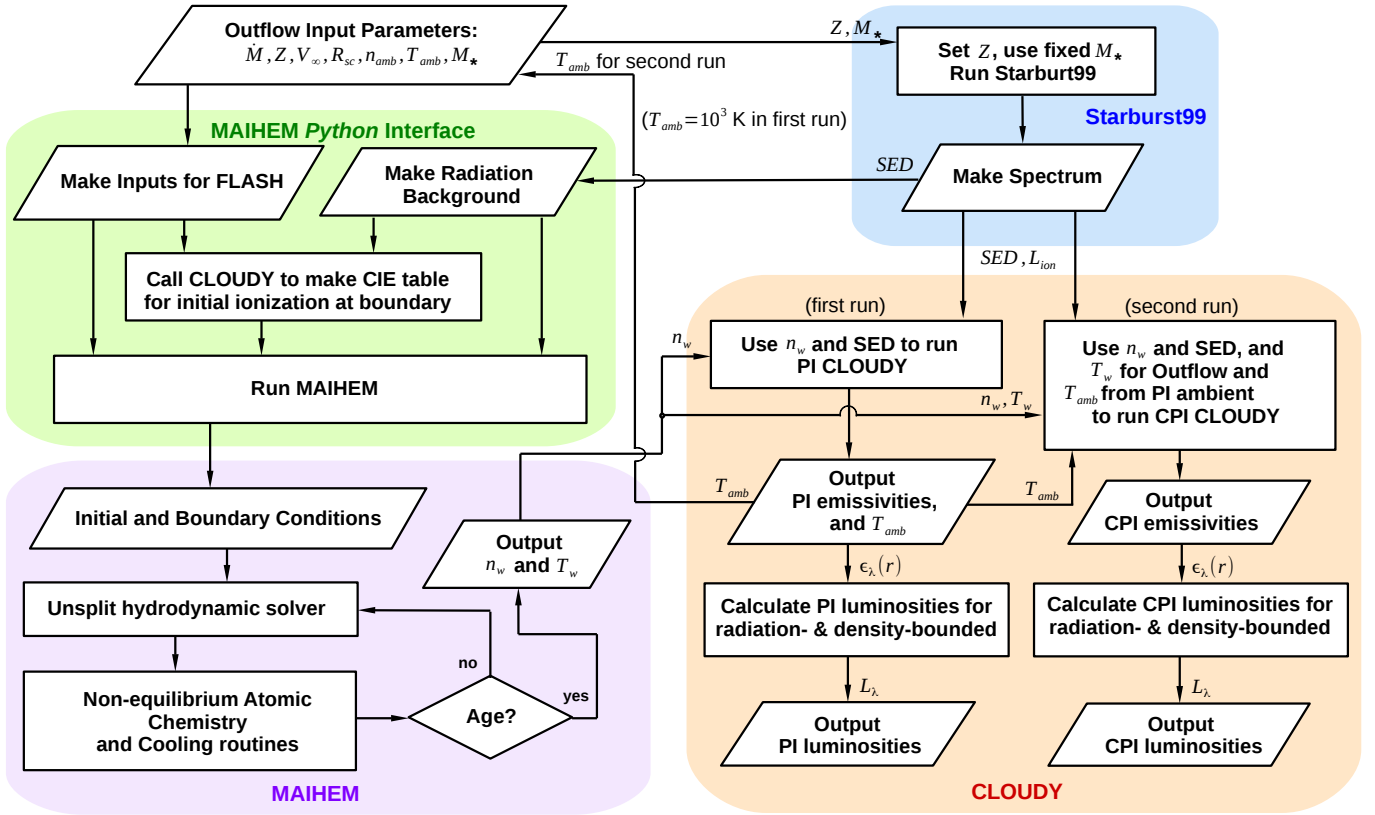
Outflow Input Parameters:
$\dot{M}, Z, V_{\infty}, R_{sc}, n_{amb}, T_{amb}, M_{\star}$

$T_{amb}$ for second run

$Z, M_{\star}$

Set $Z$, use fixed $M_{\star}$
Run Starburt99

Starburst99

($T_{amb}=10^3$ K in first run)

MAIHEM *Python* Interface

Make Inputs for FLASH

Make Radiation Background

$SED$

Make Spectrum

Call CLOUDY to make CIE table for initial ionization at boundary

$SED, L_{ion}$

(first run)

(second run)

$n_w$

Use $n_w$ and SED to run PI CLOUDY

Use $n_w$ and SED, and $T_w$ for Outflow and $T_{amb}$ from PI ambient to run CPI CLOUDY

Run MAIHEM

$n_w, T_w$

$T_{amb}$

Output PI emissivities, and $T_{amb}$

$T_{amb}$

Initial and Boundary Conditions

Output $n_w$ and $T_w$

Output CPI emissivities

$\epsilon_{\lambda}(r)$

$\epsilon_{\lambda}(r)$

Unsplit hydrodynamic solver

Calculate PI luminosities for radiation- & density-bounded

Calculate CPI luminosities for radiation- & density-bounded

no

Non-equilibrium Atomic Chemistry and Cooling routines

Age?

yes

$L_{\lambda}$

$L_{\lambda}$

Output PI luminosities

Output CPI luminosities

MAIHEM

CLOUDY